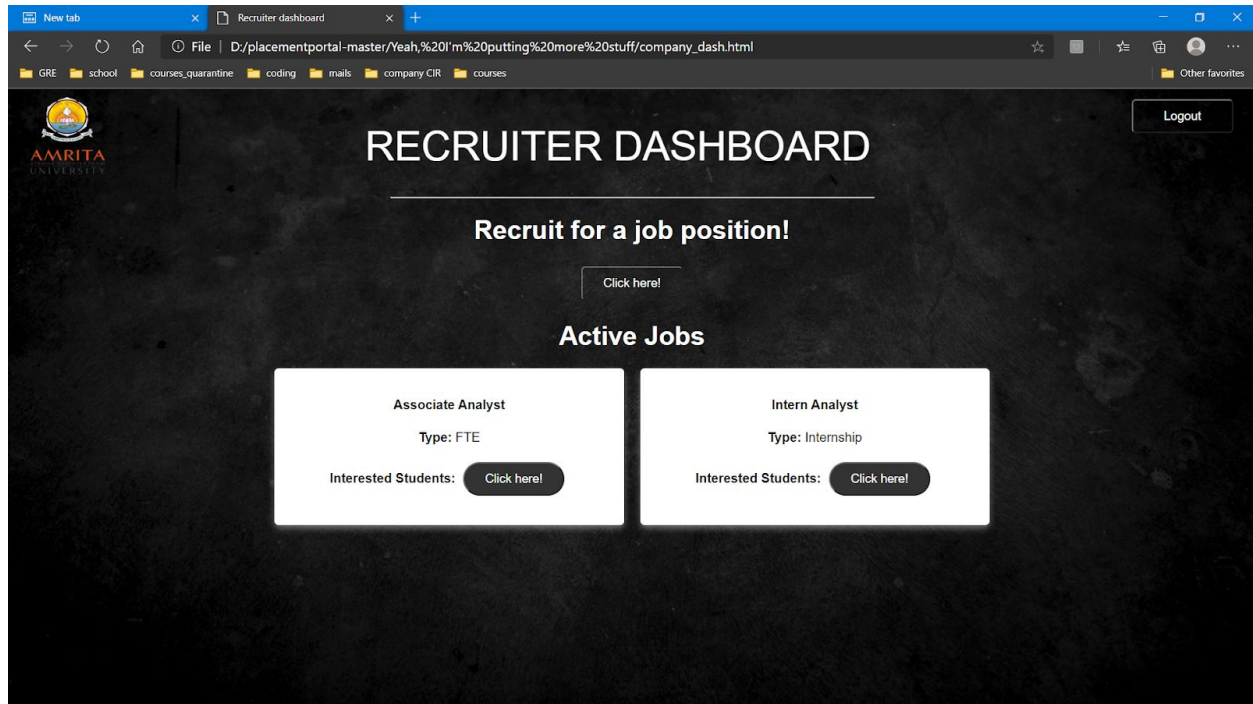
New tab
Recruiter dashboard
File | D:/placementportal-master/Yeah,%20I'm%20putting%20more%20stuff/company_dash.html
GRE school courses_quarantine coding mails company CIR courses
Other favorites

AMRITA UNIVERSITY

Logout

RECRUITER DASHBOARD

Recruit for a job position!

Click here!

Active Jobs

Associate Analyst

Type: FTE

Interested Students: Click here!

Intern Analyst

Type: Internship

Interested Students: Click here!